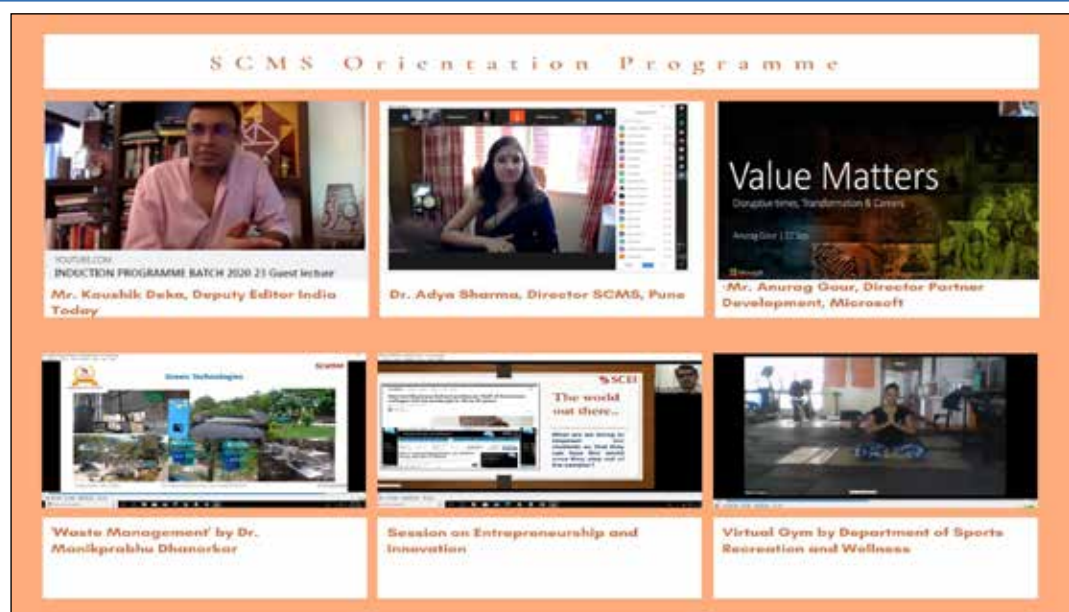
SCMS Orientation Programme

YOUTUBE.COM
INDUCTION PROGRAMME BATCH 2020 23 Guest lecture

Mr. Kaushik Deka, Deputy Editor India Today

Dr. Adya Sharma, Director SCMS, Pune

Value Matters
Disruptive times, Transformation & Careers
Anurag Gour | CE Sys

·Mr. Anurag Gour, Director Partner Development, Microsoft

Green Technologies

'Waste Management' by Dr. Manikprabhu Dhanorkar

SCEI
The world out there...
What are we doing to empower our students so that they can face the world once they step out of the campus?

Session on Entrepreneurship and Innovation

Virtual Gym by Department of Sports Recreation and Wellness